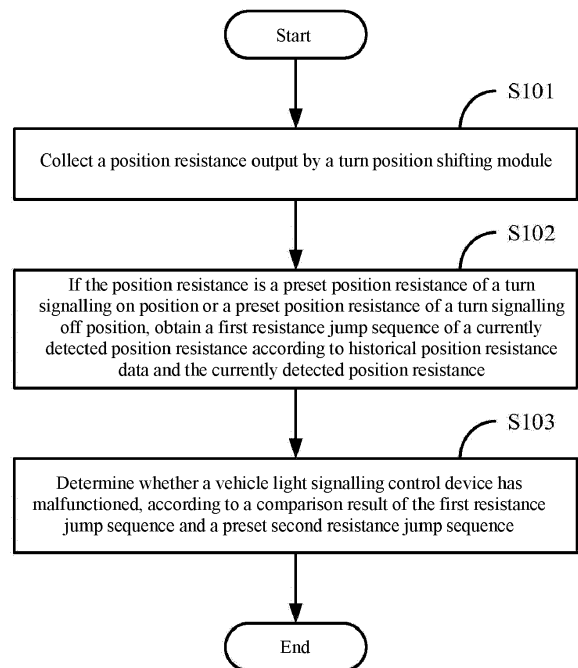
Start

S101

Collect a position resistance output by a turn position shifting module

S102

If the position resistance is a preset position resistance of a turn signalling on position or a preset position resistance of a turn signalling off position, obtain a first resistance jump sequence of a currently detected position resistance according to historical position resistance data and the currently detected position resistance

S103

Determine whether a vehicle light signalling control device has malfunctioned, according to a comparison result of the first resistance jump sequence and a preset second resistance jump sequence

End